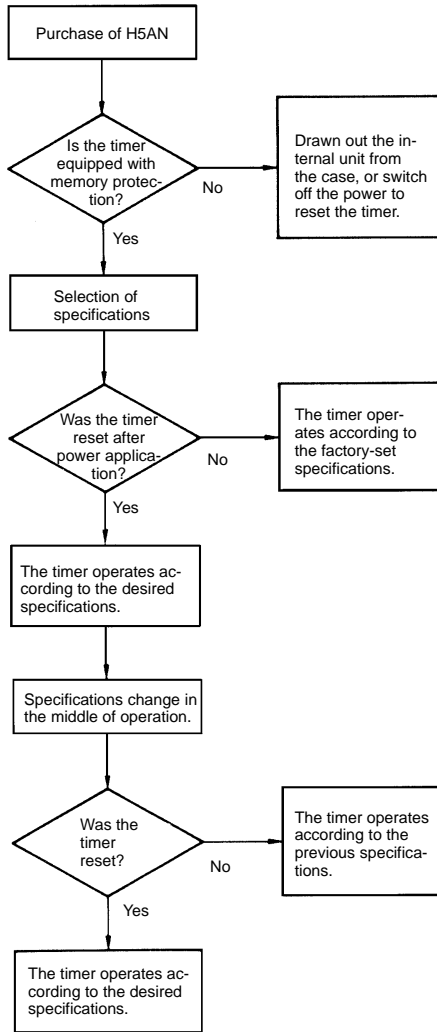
Purchase of H5AN

Is the timer equipped with memory protection?

No

Drawn out the internal unit from the case, or switch off the power to reset the timer.

Yes

Selection of specifications

Was the timer reset after power application?

No

The timer operates according to the factory-set specifications.

Yes

The timer operates according to the desired specifications.

Specifications change in the middle of operation.

Was the timer reset?

No

The timer operates according to the previous specifications.

Yes

The timer operates according to the desired specifications.